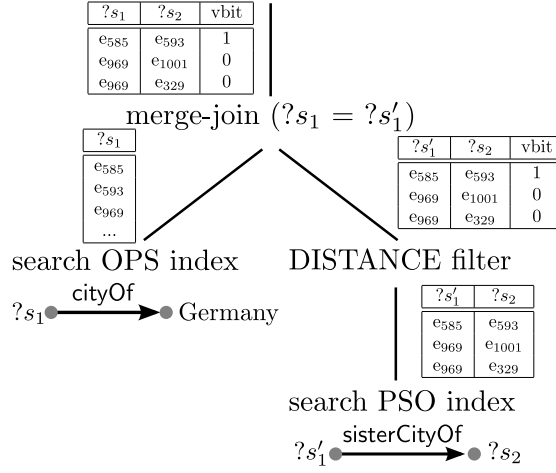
| $?s_1$ | $?s_2$ | vbit |
|---|---|---|
| $e_{585}$ | $e_{593}$ | 1 |
| $e_{969}$ | $e_{1001}$ | 0 |
| $e_{969}$ | $e_{329}$ | 0 |

merge-join ($?s_1 = ?s_1'$)

| $?s_1$ |
|---|
| $e_{585}$ |
| $e_{593}$ |
| $e_{969}$ |
| ... |

| $?s_1'$ | $?s_2$ | vbit |
|---|---|---|
| $e_{585}$ | $e_{593}$ | 1 |
| $e_{969}$ | $e_{1001}$ | 0 |
| $e_{969}$ | $e_{329}$ | 0 |

search OPS index

DISTANCE filter

$?s_1$ cityOf Germany

| $?s_1'$ | $?s_2$ |
|---|---|
| $e_{585}$ | $e_{593}$ |
| $e_{969}$ | $e_{1001}$ |
| $e_{969}$ | $e_{329}$ |

search PSO index

$?s_1'$ sisterCityOf $?s_2$